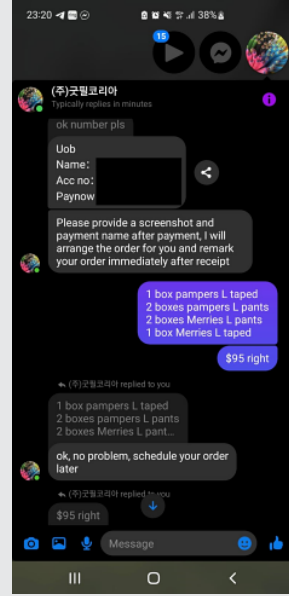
23:20 38%

15

(주)굿필코리아
Typically replies in minutes

ok number pls

Uob
Name:
Acc no:
Paynow

Please provide a screenshot and payment name after payment, I will arrange the order for you and remark your order immediately after receipt

1 box pampers L taped
2 boxes pampers L pants
2 boxes Merries L pants
1 box Merries L taped

$95 right

(주)굿필코리아 replied to you

1 box pampers L taped
2 boxes pampers L pants
2 boxes Merries L pant...

ok, no problem, schedule your order later

(주)굿필코리아 replied to you

$95 right

Message